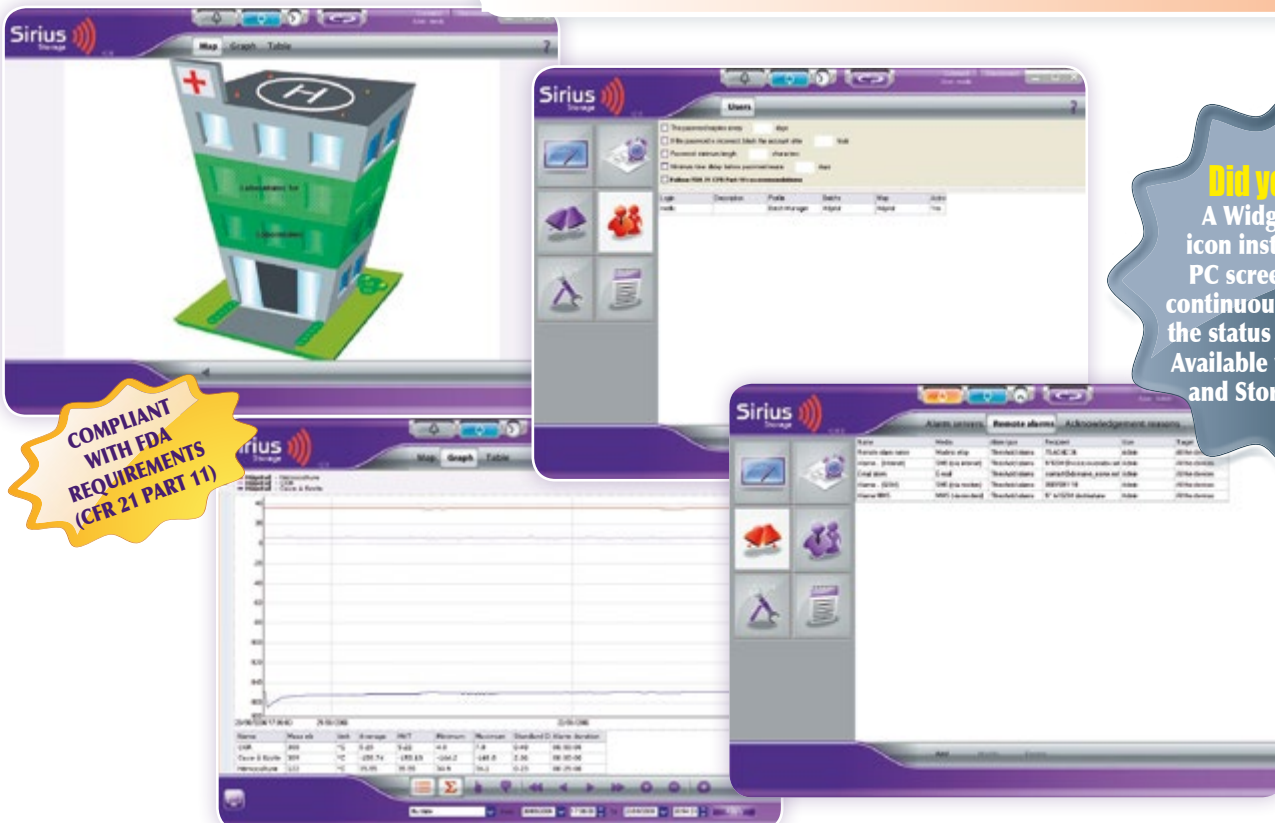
Sirius Storage

Map Graph Table

Laboratoire

Sirius Storage

Users

Did yo
A Widg
icon inst
PC scree
continuou
the status
Available
and Stor

COMPLIANT WITH FDA REQUIREMENTS (CFR 21 PART 11)

Sirius Storage

Map Graph Table

Sirius Storage

Alarm servers Remote alarms Acknowledgement reasons

Add Modify Delete